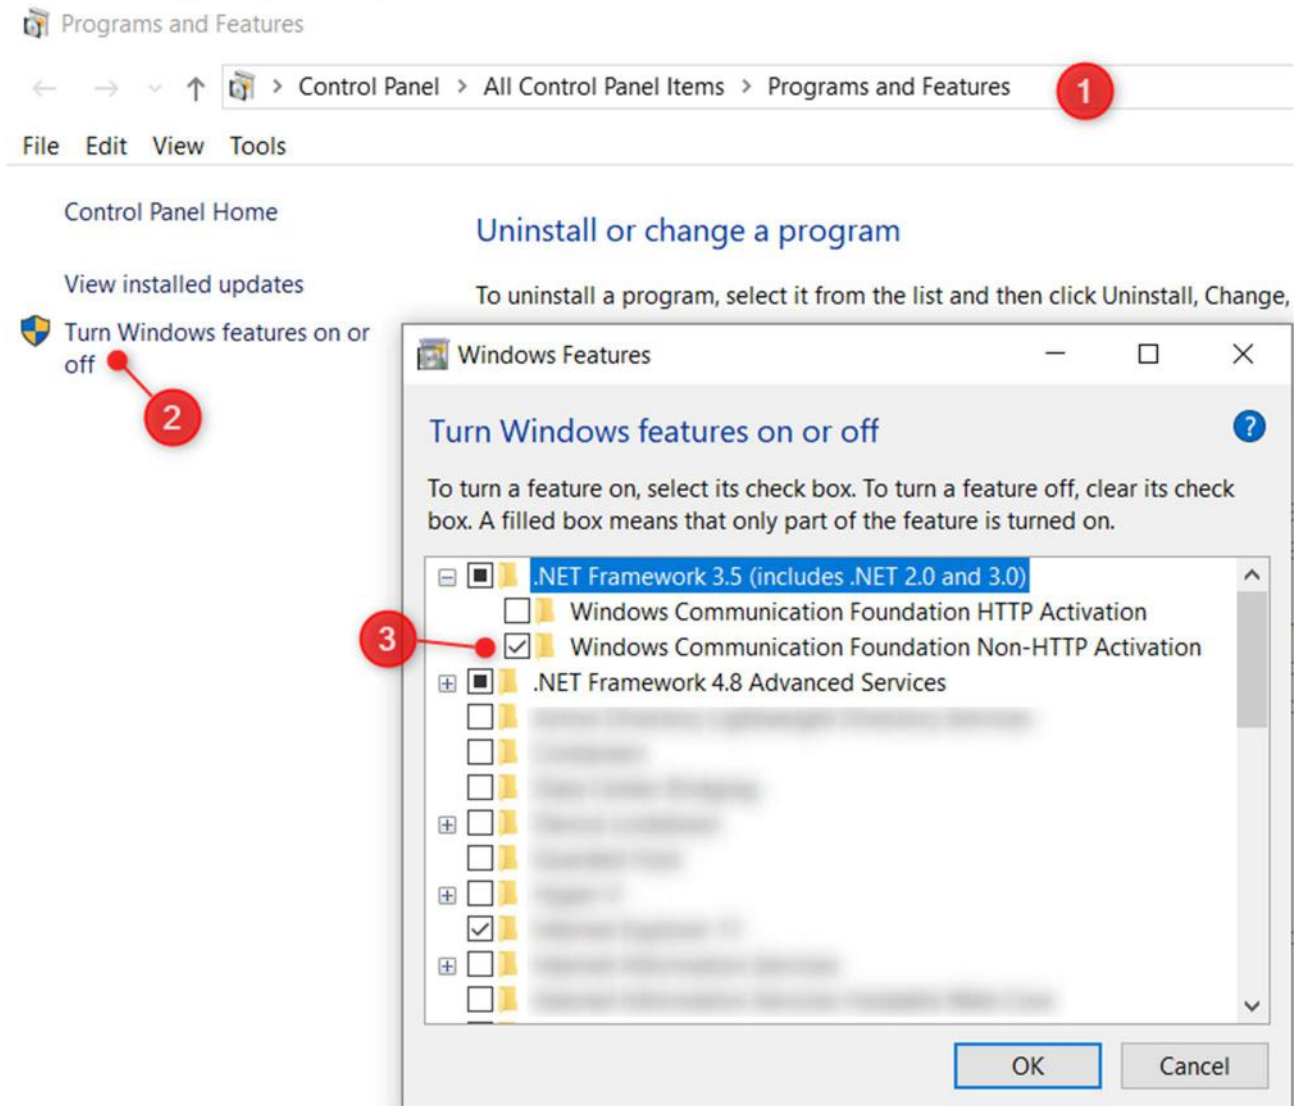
Programs and Features

Control Panel > All Control Panel Items > Programs and Features

1

File Edit View Tools

Control Panel Home

View installed updates

Turn Windows features on or off

2

Uninstall or change a program

To uninstall a program, select it from the list and then click Uninstall, Change,

Windows Features

Turn Windows features on or off

To turn a feature on, select its check box. To turn a feature off, clear its check box. A filled box means that only part of the feature is turned on.

.NET Framework 3.5 (includes .NET 2.0 and 3.0)
Windows Communication Foundation HTTP Activation
3
Windows Communication Foundation Non-HTTP Activation
.NET Framework 4.8 Advanced Services
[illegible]
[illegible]
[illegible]
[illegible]
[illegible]
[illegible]
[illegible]
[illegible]
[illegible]

OK Cancel